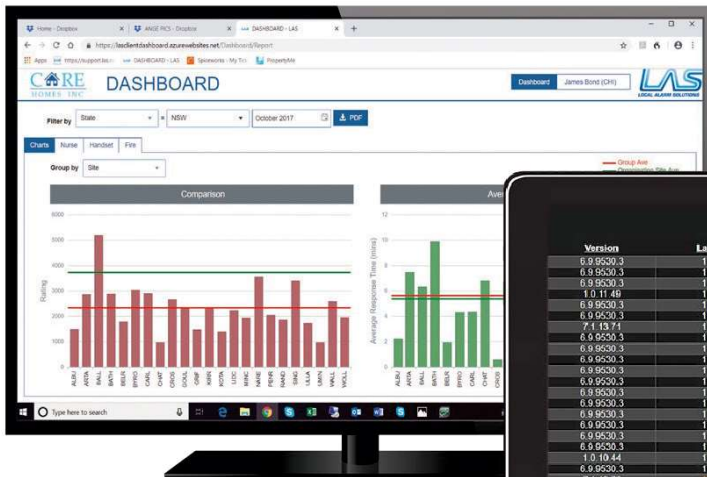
Home - Dropbox
ANGE PICS - Dropbox
DASHBOARD - LAS
https://lasclientdashboard.azurewebsites.net/Dashboard/Report
Apps
https://support.las...
DASHBOARD - LAS
Spiceworks - My Tic
PropertyMe

CARE HOMES INC
DASHBOARD
Dashboard
James Bond (CH)
LAS LOCAL ALARM SOLUTIONS

Filter by
State
=
NSW
October 2017
PDF

Charts
Nurse
Handset
Fire

Group by
Site

Group Ave
Organisation Site Ave

Comparison
Ave

6000
5000
4000
3000
2000
1000
0
Rating

ALBU
ARTA
BALL
BATH
BELR
BYRO
CARL
CHAT
CROS
COUL
GRIF
KIRR
KOTA
LIDC
MINC
NARE
PENR
RAND
SING
ULLA
UMIN
WALL
WOLL

12
10
8
6
4
2
0
Average Response Time (mins)

ALBU
ARTA
BALL
BATH
BELR
BYRO
CARL
CHAT
CROS

Version
La
6.9.9530.3
6.9.9530.3
6.9.9530.3
1.0.11.48
6.9.9530.3
6.9.9530.3
6.9.9530.3
7.1.13.71
6.9.9530.3
6.9.9530.3
6.9.9530.3
6.9.9530.3
6.9.9530.3
6.9.9530.3
6.9.9530.3
6.9.9530.3
6.9.9530.3
6.9.9530.3
6.9.9530.3
6.9.9530.3
6.9.9530.3
1.0.10.44
6.9.9530.3

Type here to search